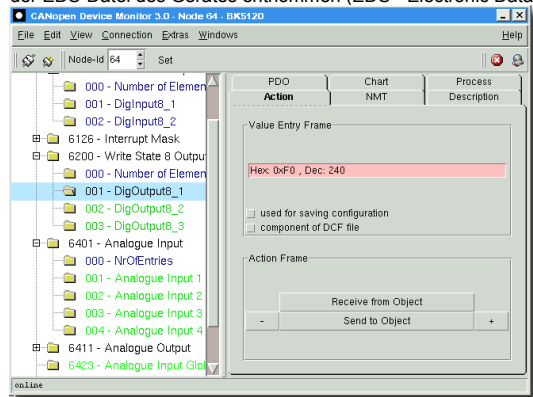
der EDS-Datei des Gerätes entnehmen (EDS - Electronic Data

CANopen Device Monitor 3.0 - Node 64 - BK5120

File Edit View Connection Extras Windows Help

Node-Id 64 Set

000 - Number of Elemen
001 - DigInput8_1
002 - DigInput8_2
6126 - Interrupt Mask
6200 - Write State 8 Output
000 - Number of Elemen
001 - DigOutput8_1
002 - DigOutput8_2
003 - DigOutput8_3
6401 - Analogue Input
000 - NrOfEntries
001 - Analogue Input 1
002 - Analogue Input 2
003 - Analogue Input 3
004 - Analogue Input 4
6411 - Analogue Output
6423 - Analogue Input Glob

PDO | Chart | Process
Action | NMT | Description

Value Entry Frame

Hex: 0xF0 , Dec: 240

used for saving configuration
component of DCF file

Action Frame

Receive from Object
- Send to Object +

online